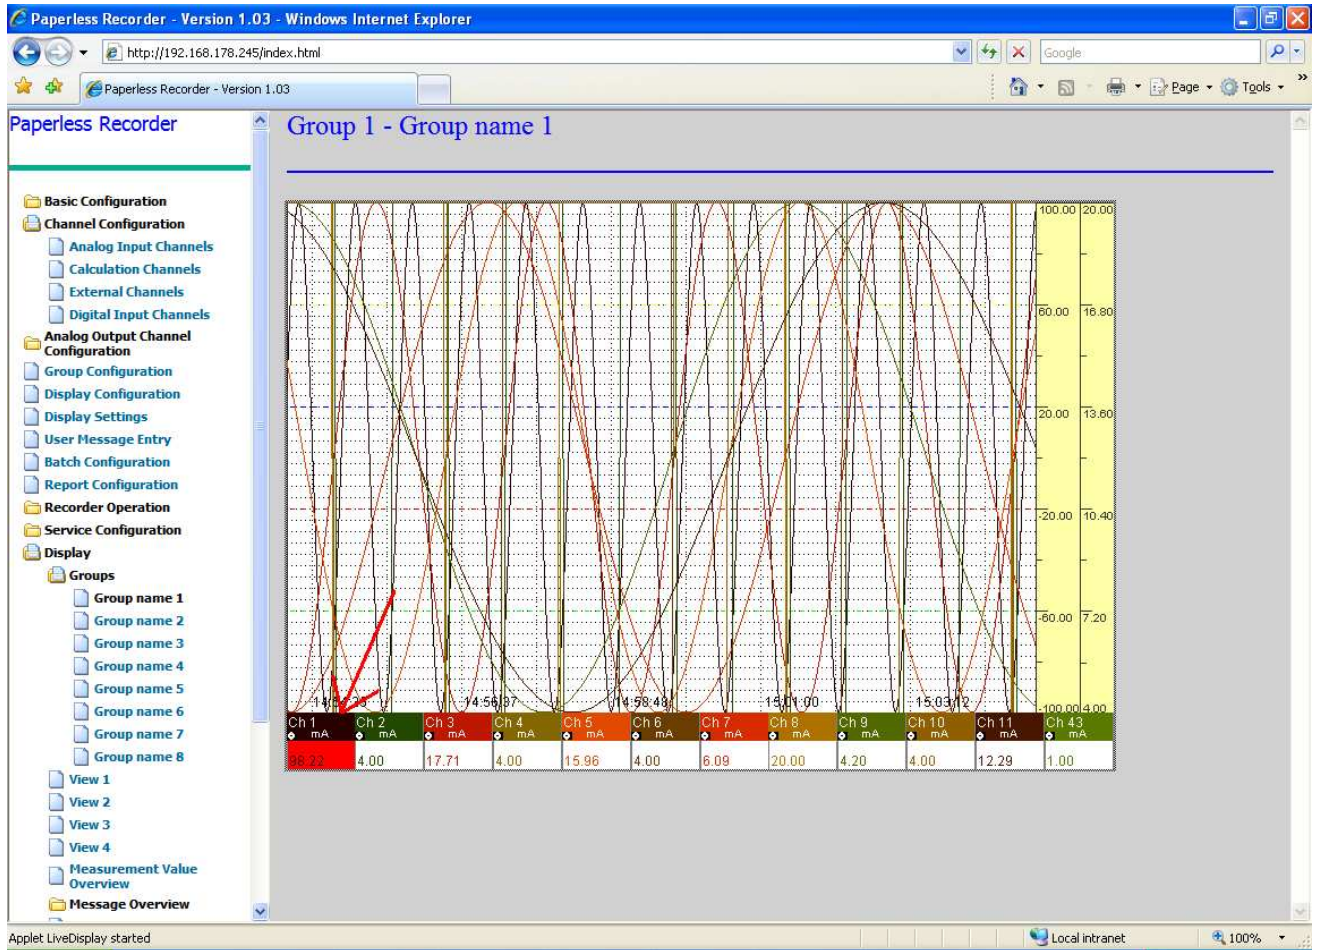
Paperless Recorder - Version 1.03 - Windows Internet Explorer

http://192.168.178.245/index.html

Google

Paperless Recorder - Version 1.03

Page Tools

Paperless Recorder

Basic Configuration
Channel Configuration
Analog Input Channels
Calculation Channels
External Channels
Digital Input Channels
Analog Output Channel Configuration
Group Configuration
Display Configuration
Display Settings
User Message Entry
Batch Configuration
Report Configuration
Recorder Operation
Service Configuration
Display
Groups
Group name 1
Group name 2
Group name 3
Group name 4
Group name 5
Group name 6
Group name 7
Group name 8
View 1
View 2
View 3
View 4
Measurement Value Overview
Message Overview

Group 1 - Group name 1

100.00 20.00
60.00 16.80
20.00 13.60
-20.00 10.40
-60.00 7.20
-100.00 4.00

14:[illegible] 14:56:37 14:58:48 15:01:00 15:03:12

| Ch 1 mA | Ch 2 mA | Ch 3 mA | Ch 4 mA | Ch 5 mA | Ch 6 mA | Ch 7 mA | Ch 8 mA | Ch 9 mA | Ch 10 mA | Ch 11 mA | Ch 43 mA |
|---|---|---|---|---|---|---|---|---|---|---|---|
| 98.22 | 4.00 | 17.71 | 4.00 | 15.96 | 4.00 | 6.09 | 20.00 | 4.20 | 4.00 | 12.29 | 1.00 |

Applet LiveDisplay started

Local intranet

100%